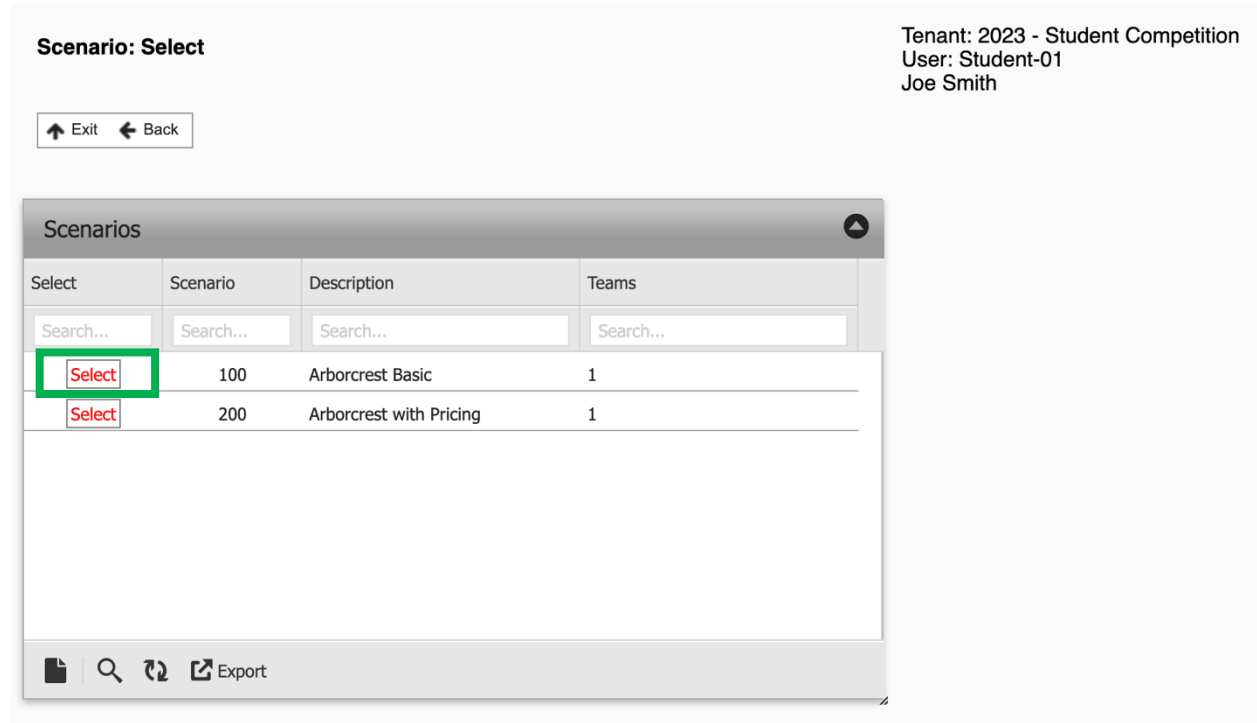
Scenario: Select

Tenant: 2023 - Student Competition
User: Student-01
Joe Smith

Exit Back

Scenarios

| Select | Scenario | Description | Teams |
|---|---|---|---|
| Search... | Search... | Search... | Search... |
| Select | 100 | Arborcrest Basic | 1 |
| Select | 200 | Arborcrest with Pricing | 1 |

Export